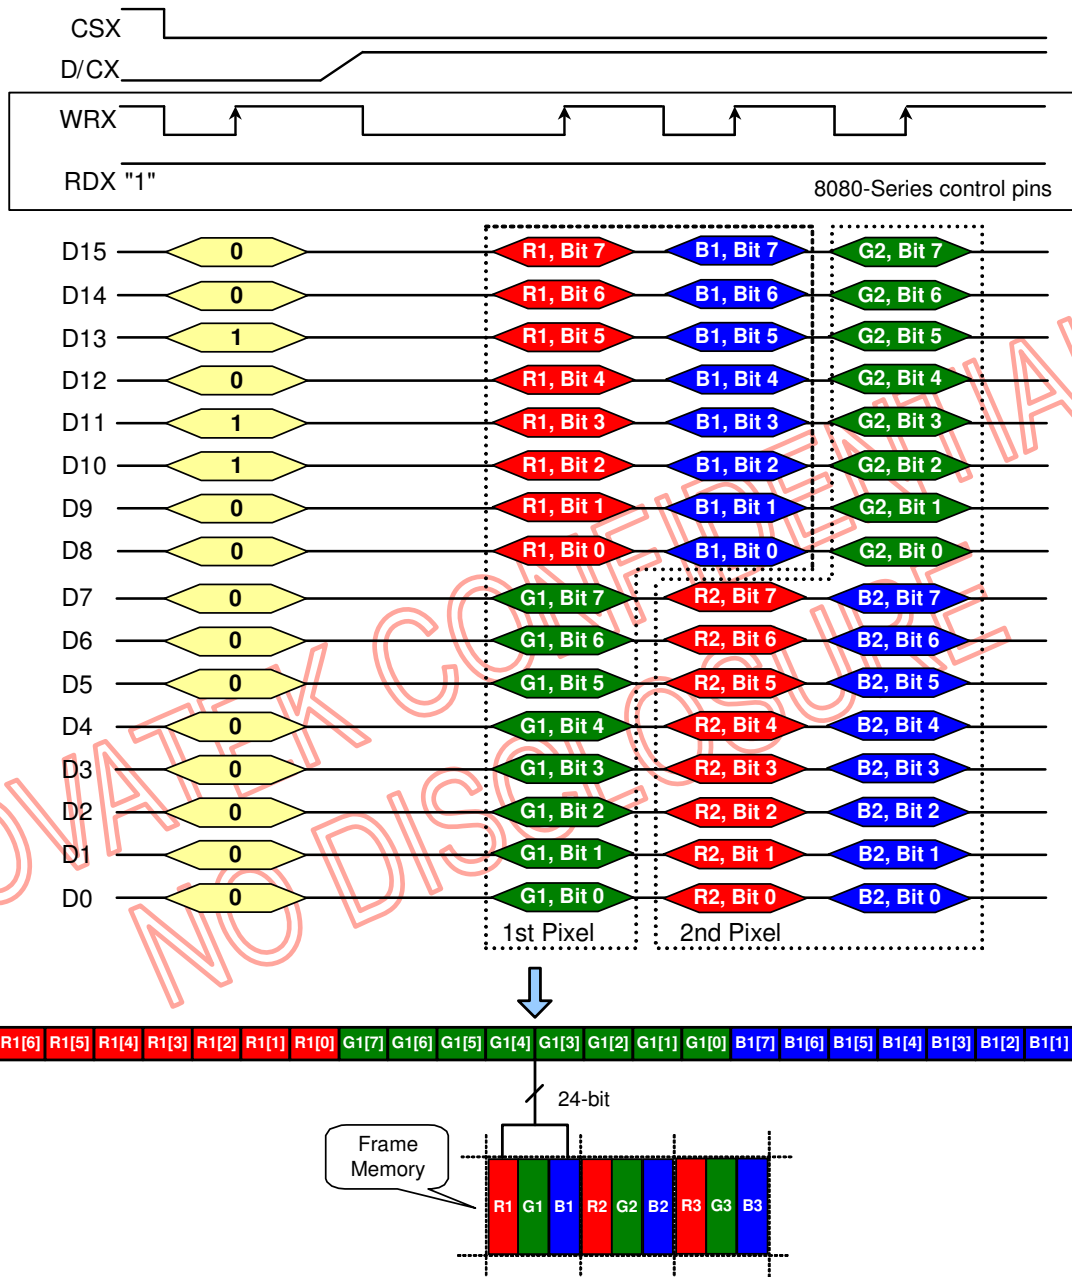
CSX
D/CX
WRX
RDX "1"
8080-Series control pins

| | | | | |
|---|---|---|---|---|
| D15 | 0 | R1, Bit 7 | B1, Bit 7 | G2, Bit 7 |
| D14 | 0 | R1, Bit 6 | B1, Bit 6 | G2, Bit 6 |
| D13 | 1 | R1, Bit 5 | B1, Bit 5 | G2, Bit 5 |
| D12 | 0 | R1, Bit 4 | B1, Bit 4 | G2, Bit 4 |
| D11 | 1 | R1, Bit 3 | B1, Bit 3 | G2, Bit 3 |
| D10 | 1 | R1, Bit 2 | B1, Bit 2 | G2, Bit 2 |
| D9 | 0 | R1, Bit 1 | B1, Bit 1 | G2, Bit 1 |
| D8 | 0 | R1, Bit 0 | B1, Bit 0 | G2, Bit 0 |
| D7 | 0 | G1, Bit 7 | R2, Bit 7 | B2, Bit 7 |
| D6 | 0 | G1, Bit 6 | R2, Bit 6 | B2, Bit 6 |
| D5 | 0 | G1, Bit 5 | R2, Bit 5 | B2, Bit 5 |
| D4 | 0 | G1, Bit 4 | R2, Bit 4 | B2, Bit 4 |
| D3 | 0 | G1, Bit 3 | R2, Bit 3 | B2, Bit 3 |
| D2 | 0 | G1, Bit 2 | R2, Bit 2 | B2, Bit 2 |
| D1 | 0 | G1, Bit 1 | R2, Bit 1 | B2, Bit 1 |
| D0 | 0 | G1, Bit 0 | R2, Bit 0 | B2, Bit 0 |

1st Pixel
2nd Pixel

R1[6] R1[5] R1[4] R1[3] R1[2] R1[1] R1[0] G1[7] G1[6] G1[5] G1[4] G1[3] G1[2] G1[1] G1[0] B1[7] B1[6] B1[5] B1[4] B1[3] B1[2] B1[1]

24-bit

Frame Memory

R1 G1 B1 R2 G2 B2 R3 G3 B3

NOVATEK CONFIDENTIAL
NO DISCLOSURE